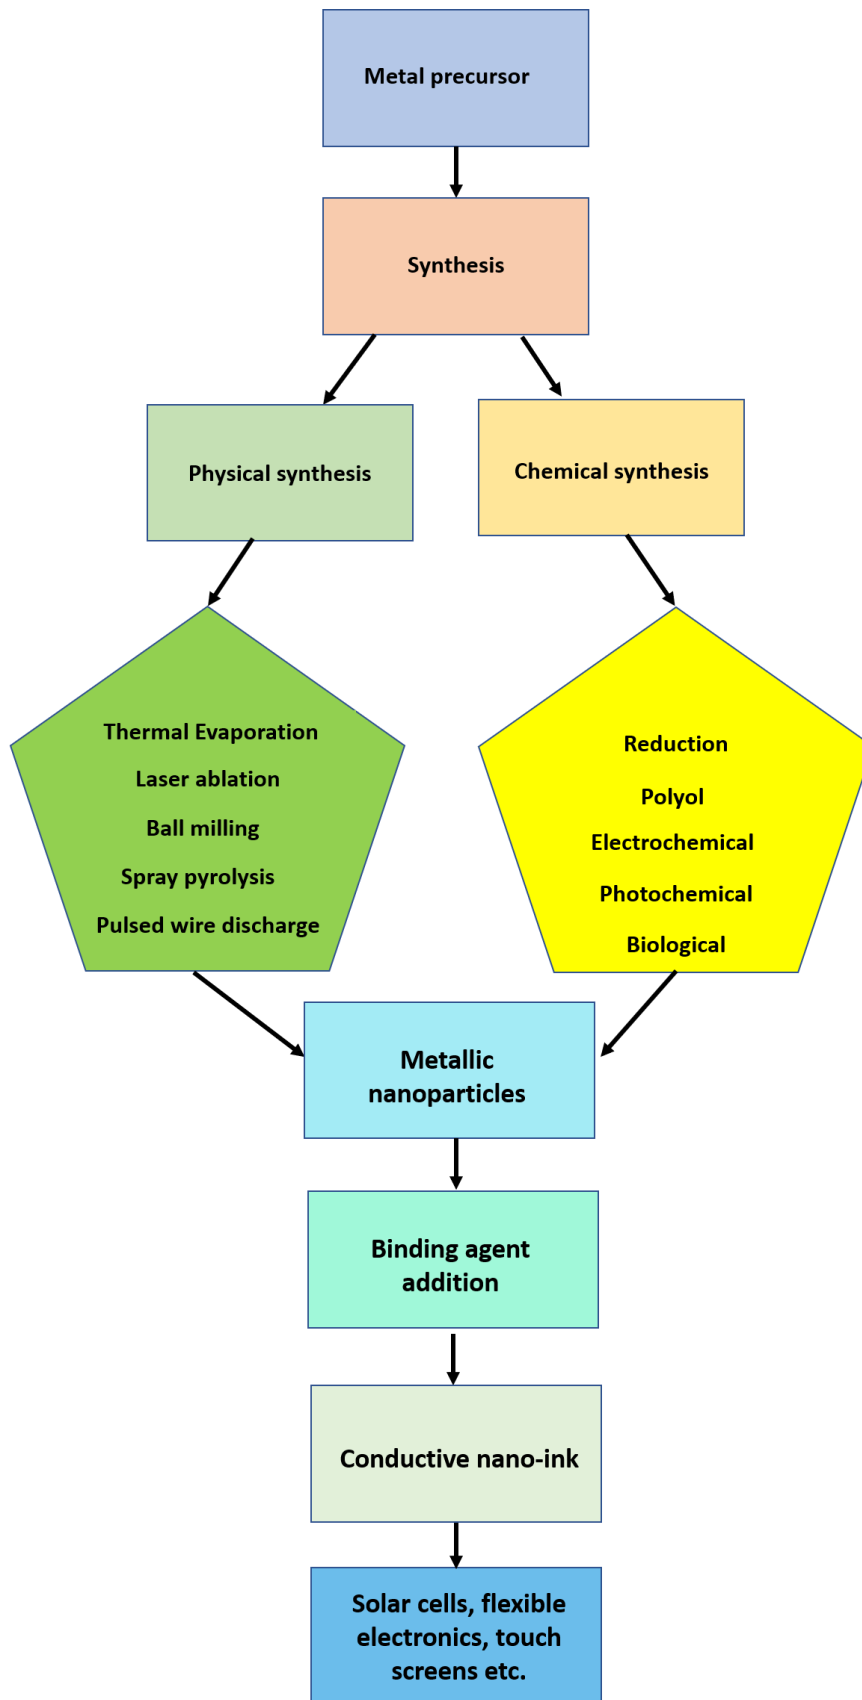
Metal precursor

Synthesis

Physical synthesis

Chemical synthesis

Thermal Evaporation
Laser ablation
Ball milling
Spray pyrolysis
Pulsed wire discharge

Reduction
Polyol
Electrochemical
Photochemical
Biological

Metallic nanoparticles

Binding agent addition

Conductive nano-ink

Solar cells, flexible electronics, touch screens etc.